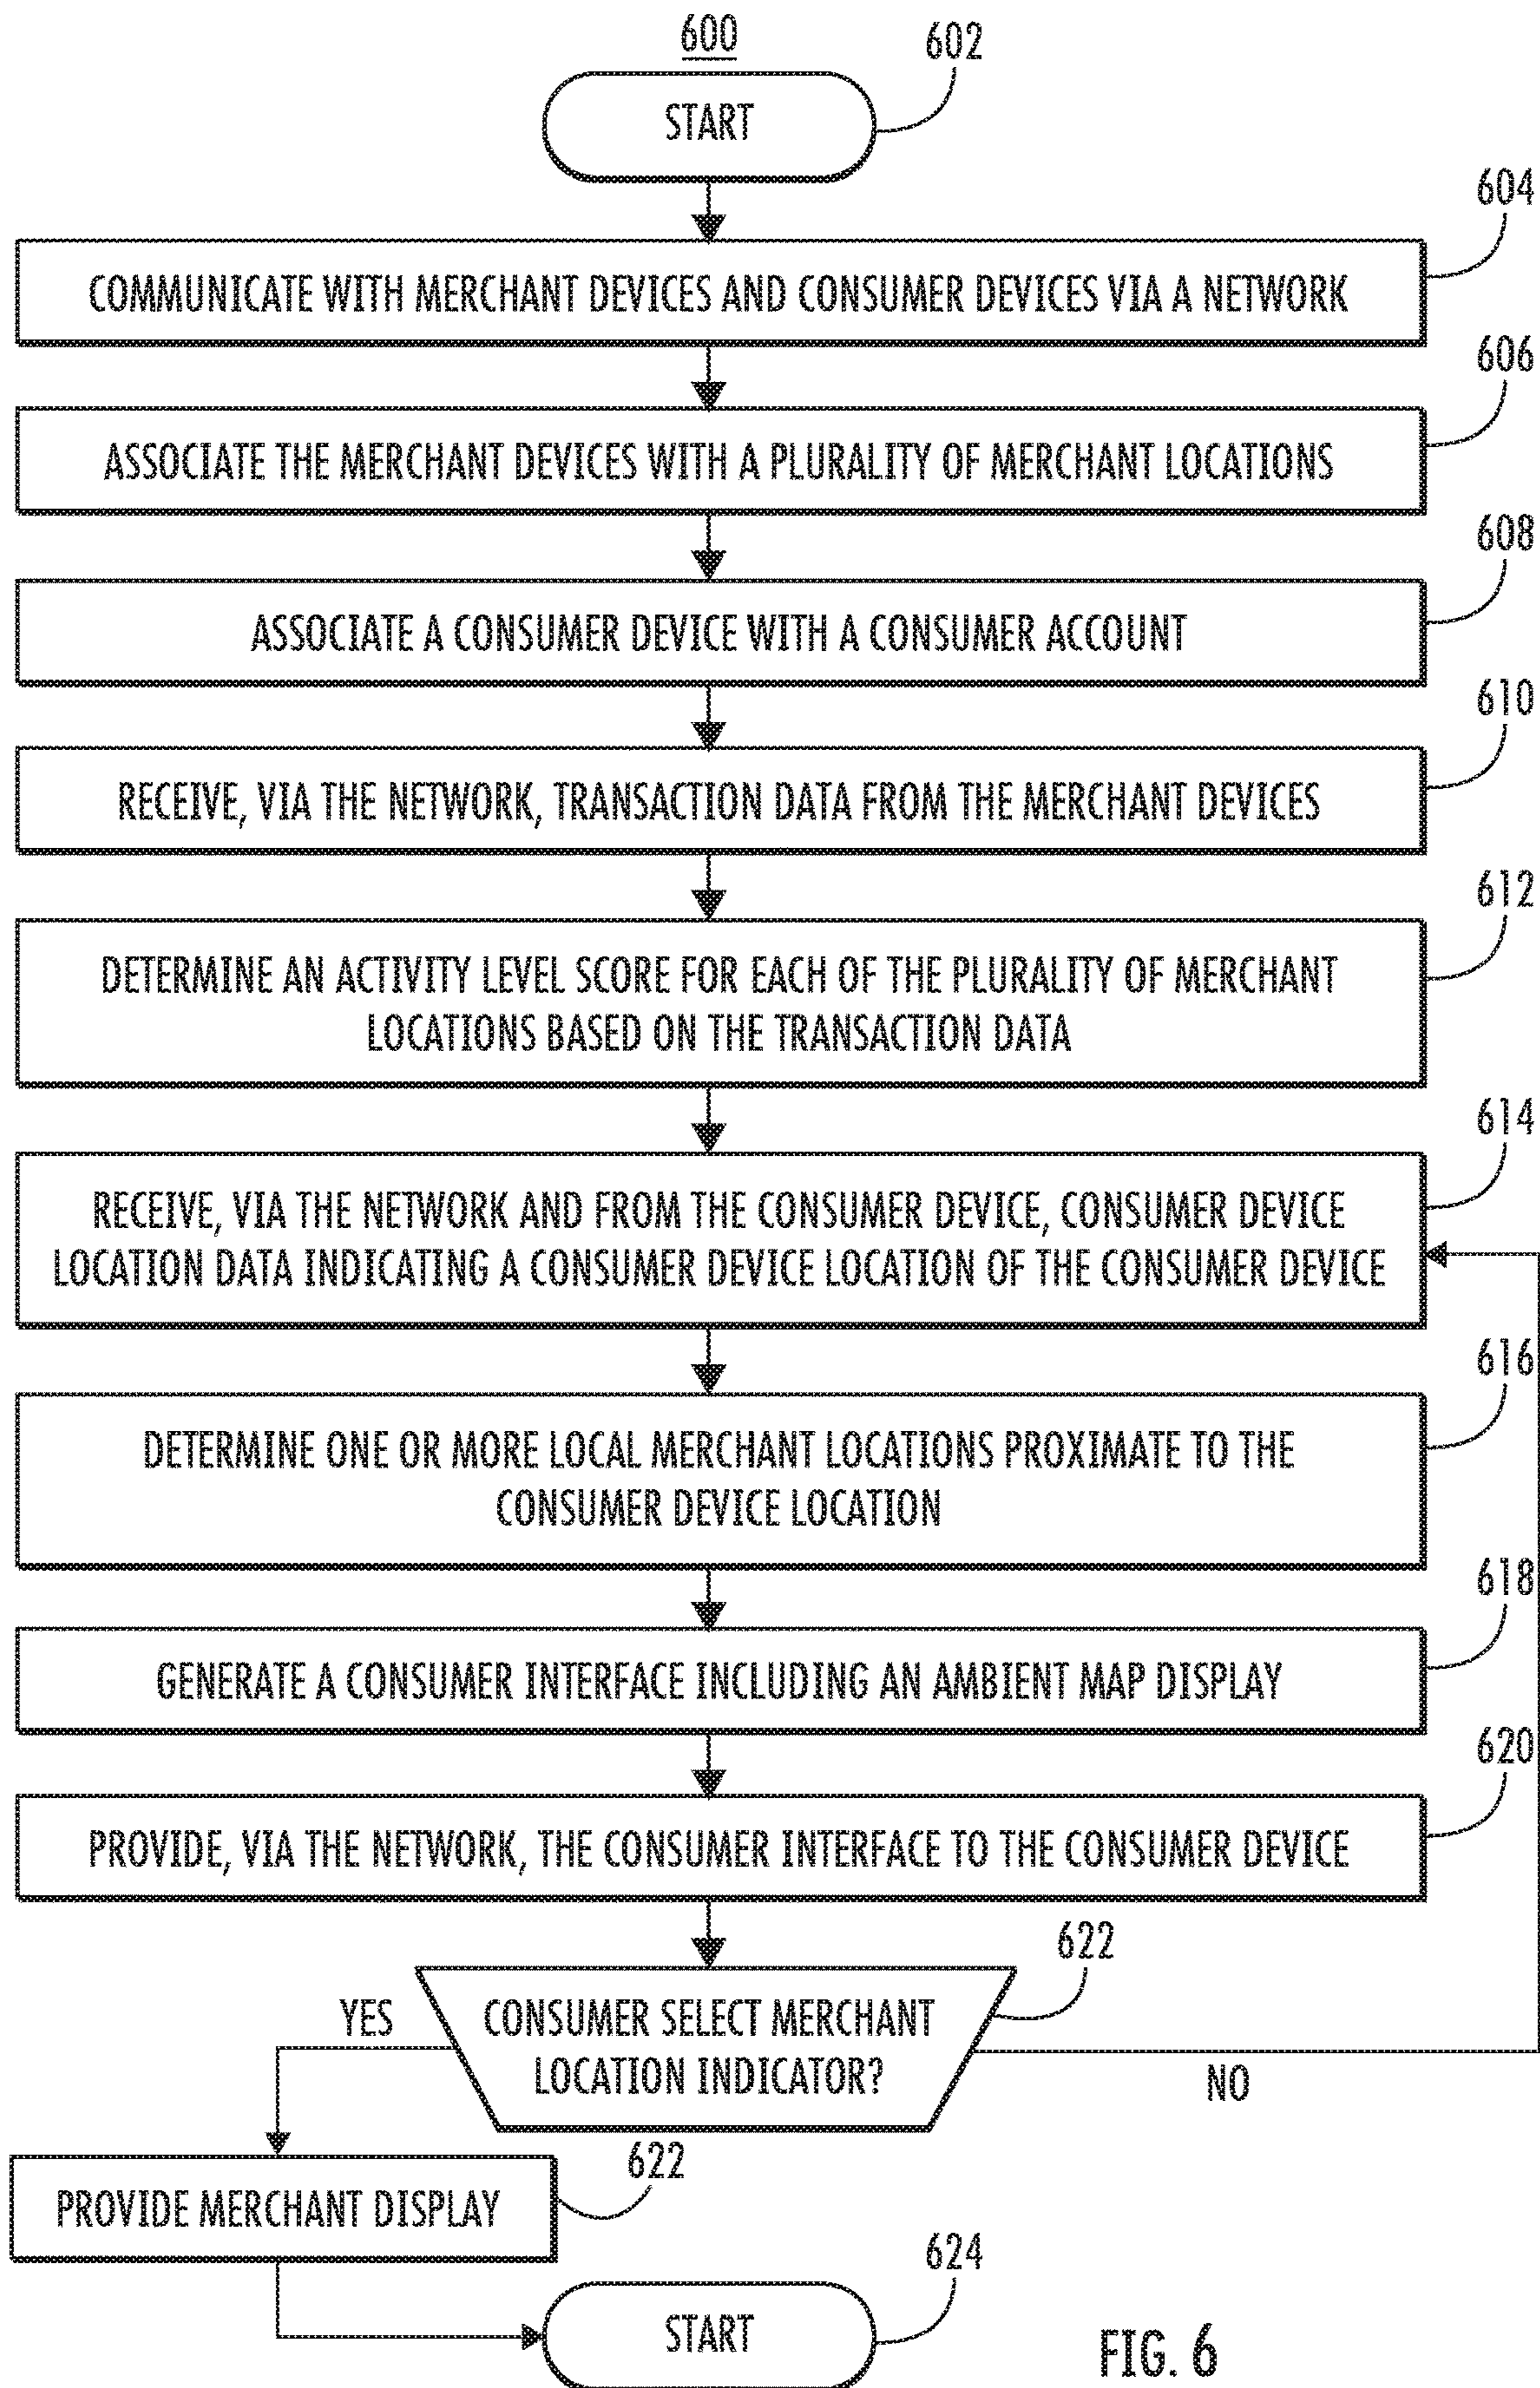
600

602

START

604

COMMUNICATE WITH MERCHANT DEVICES AND CONSUMER DEVICES VIA A NETWORK

606

ASSOCIATE THE MERCHANT DEVICES WITH A PLURALITY OF MERCHANT LOCATIONS

608

ASSOCIATE A CONSUMER DEVICE WITH A CONSUMER ACCOUNT

610

RECEIVE, VIA THE NETWORK, TRANSACTION DATA FROM THE MERCHANT DEVICES

612

DETERMINE AN ACTIVITY LEVEL SCORE FOR EACH OF THE PLURALITY OF MERCHANT LOCATIONS BASED ON THE TRANSACTION DATA

614

RECEIVE, VIA THE NETWORK AND FROM THE CONSUMER DEVICE, CONSUMER DEVICE LOCATION DATA INDICATING A CONSUMER DEVICE LOCATION OF THE CONSUMER DEVICE

616

DETERMINE ONE OR MORE LOCAL MERCHANT LOCATIONS PROXIMATE TO THE CONSUMER DEVICE LOCATION

618

GENERATE A CONSUMER INTERFACE INCLUDING AN AMBIENT MAP DISPLAY

620

PROVIDE, VIA THE NETWORK, THE CONSUMER INTERFACE TO THE CONSUMER DEVICE

622

YES

CONSUMER SELECT MERCHANT LOCATION INDICATOR?

NO

622

PROVIDE MERCHANT DISPLAY

624

START

FIG. 6